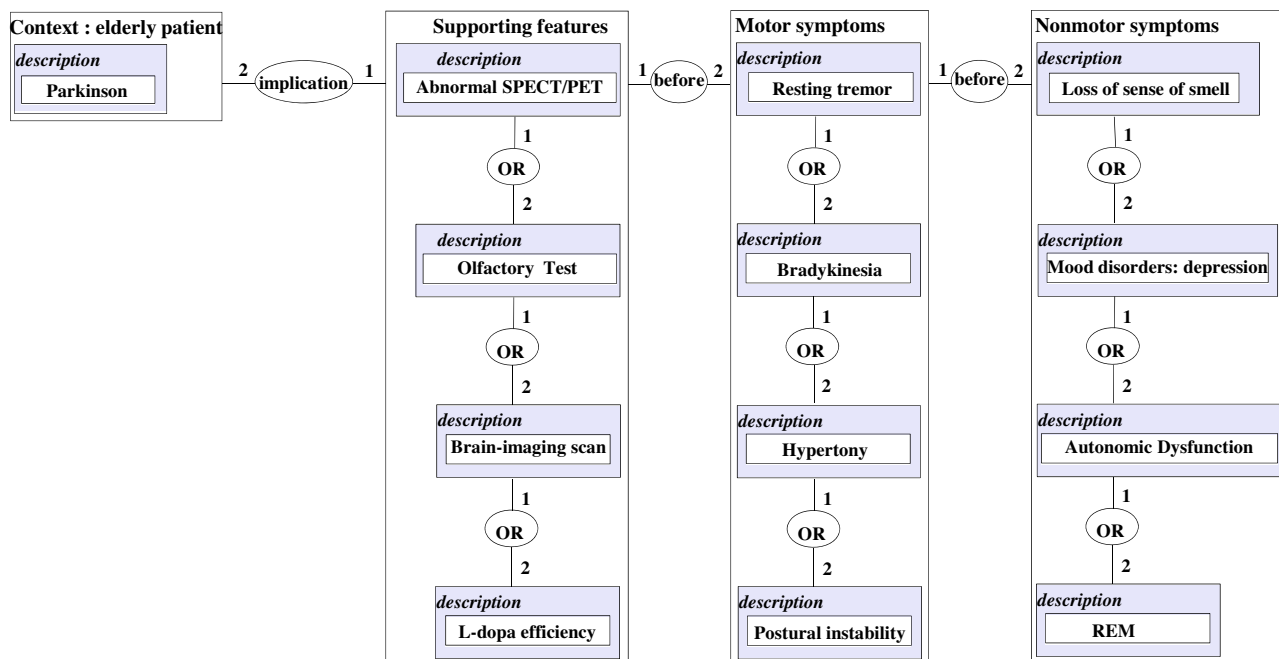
Context : elderly patient

description

Parkinson

2 implication 1

Supporting features

description

Abnormal SPECT/PET

1

OR

2

description

Olfactory Test

1

OR

2

description

Brain-imaging scan

1

OR

2

description

L-dopa efficiency

1 before 2

Motor symptoms

description

Resting tremor

1

OR

2

description

Bradykinesia

1

OR

2

description

Hypertony

1

OR

2

description

Postural instability

1 before 2

Nonmotor symptoms

description

Loss of sense of smell

1

OR

2

description

Mood disorders: depression

1

OR

2

description

Autonomic Dysfunction

1

OR

2

description

REM